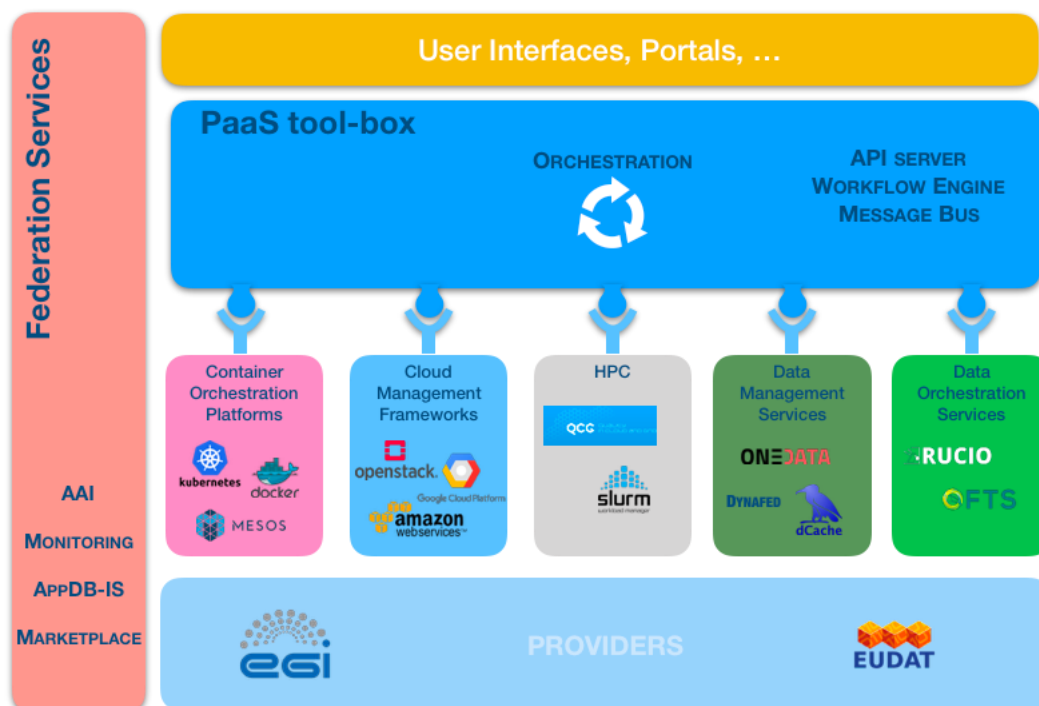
Federation Services

AAI

MONITORING

APPDB-IS

MARKETPLACE

User Interfaces, Portals, …

PaaS tool-box

ORCHESTRATION

API SERVER
WORKFLOW ENGINE
MESSAGE BUS

Container Orchestration Platforms

kubernetes
docker
MESOS

Cloud Management Frameworks

openstack.
Google Cloud Platform
amazon webservices

HPC

QCG

slurm
workload manager

Data Management Services

ONEDATA
DYNAFED
dCache

Data Orchestration Services

RUCIO
FTS

egi

PROVIDERS

EUDAT